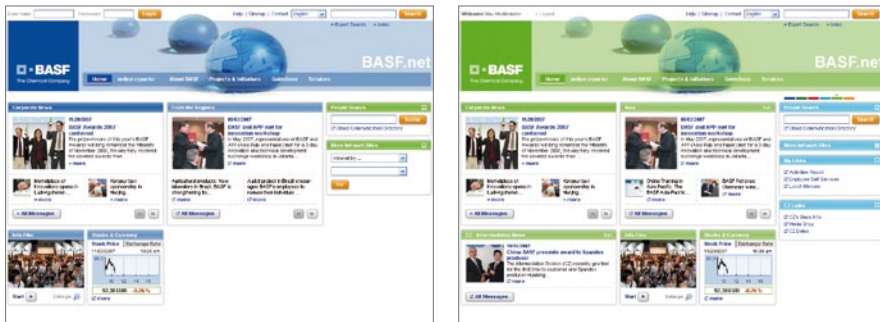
User name Password Login

Help | Sitemap | Contact English Search

» Expert Search » Index

BASF The Chemical Company

BASF.net

Home online reporter About BASF Projects & Initiatives Questions Services

Corporate News

11/28/2007

BASF Awards 2007 conferred

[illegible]

» more

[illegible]

» more

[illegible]

» more

» All Messages

From the Regions

08/03/2007

BASF and APP met for innovation workshop

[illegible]

» more

Agricultural products: from laboratory in Brazil: BASF is strengthening its...

» more

A pilot project in Brazil encourages BASF employees to research their initiatives

» more

» All Messages

People Search

Search

» Global Communication Directory

More Intranet Sites

Go

Site Cam

Start

Enlarge

Stocks & Currency

Stock Price Exchange Rate

52,38 EUR -0.26 %

» more

Welcome Max Mustermann » Logout

Help | Sitemap | Contact English Search

» Expert Search » Index

BASF The Chemical Company

BASF.net

Home online reporter About BASF Projects & Initiatives Questions Services

Corporate News

11/28/2007

BASF Awards 2007 conferred

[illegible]

» more

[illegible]

» more

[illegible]

» more

» All Messages

News

08/03/2007

BASF and APP met for innovation workshop

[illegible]

» more

Online Trainings in Asia Pacific: The BASF Asia Pacific...

» more

BASF Fellowes Chemicals wins...

» more

» All Messages

CC Intermediates News

10/15/2007

China: BASF presents award to Spanish producer

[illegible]

» more

» All Messages

Site Cam

Start

Enlarge

Stocks & Currency

Stock Price Exchange Rate

52,38 EUR -0.26 %

» more

People Search

Search

» Global Communication Directory

More Intranet Sites

My Links

» Activities Report

» Employee Self Services

» Lunch Menues

CC Links

» CCs Basis Units

» Media Shop

» CC Online